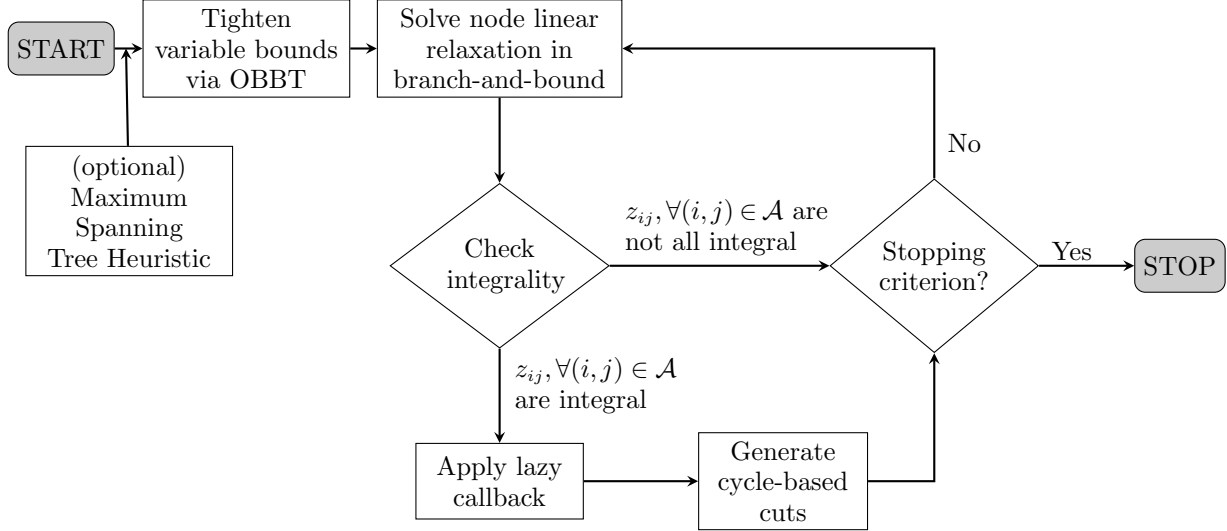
START

Tighten variable bounds via OBBT

Solve node linear relaxation in branch-and-bound

(optional) Maximum Spanning Tree Heuristic

No

Check integrality

$z_{ij}, \forall(i,j) \in \mathcal{A}$ are not all integral

Stopping criterion?

Yes

STOP

$z_{ij}, \forall(i,j) \in \mathcal{A}$ are integral

Apply lazy callback

Generate cycle-based cuts